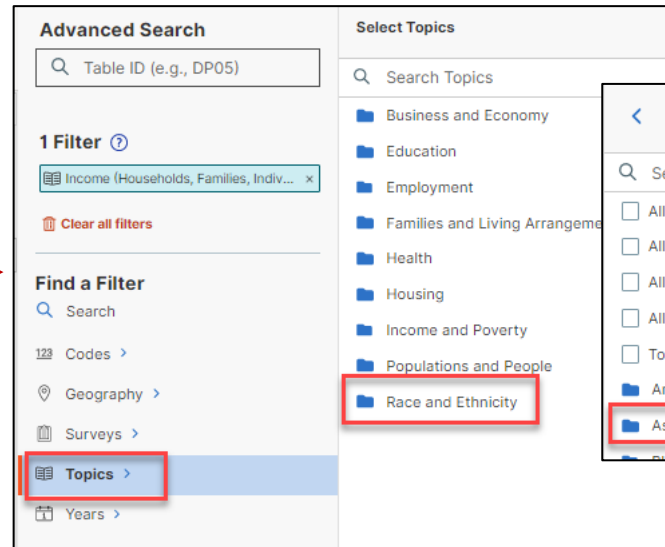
Advanced Search

Table ID (e.g., DP05)

1 Filter ?

Income (Households, Families, Indiv... ×

Clear all filters

Find a Filter

Search

123 Codes >

Geography >

Surveys >

Topics >

Years >

Select Topics

Search Topics

Business and Economy

Education

Employment

Families and Living Arrangeme

Health

Housing

Income and Poverty

Populations and People

Race and Ethnicity

<

Se

All

All

All

All

To

Ar

As